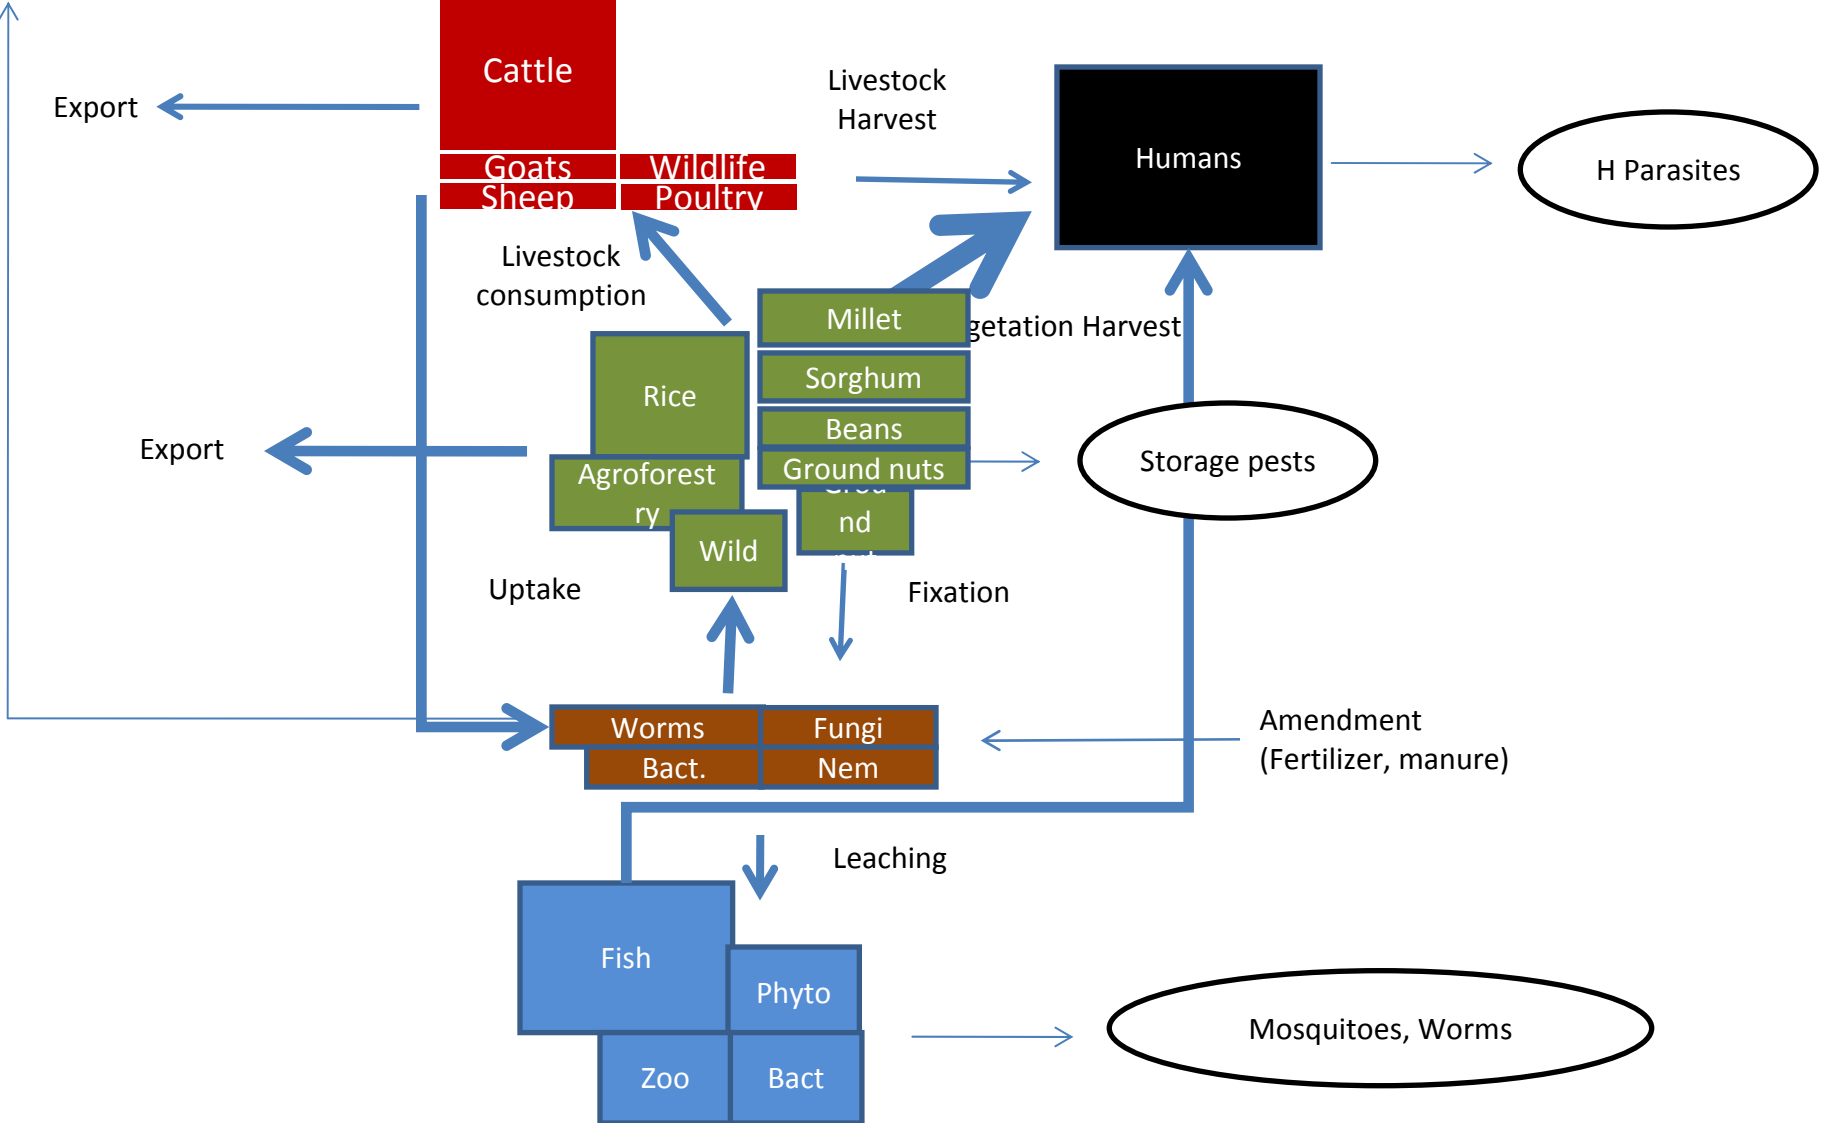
Cattle

Export

Goats

Wildlife

Sheep

Poultry

Livestock Harvest

Humans

H Parasites

Livestock consumption

Millet

getation Harvest

Sorghum

Rice

Beans

Export

Ground nuts

Storage pests

Agroforestry

nd

Wild

Uptake

Fixation

Worms

Fungi

Amendment (Fertilizer, manure)

Bact.

Nem

Leaching

Fish

Phyto

Mosquitoes, Worms

Zoo

Bact